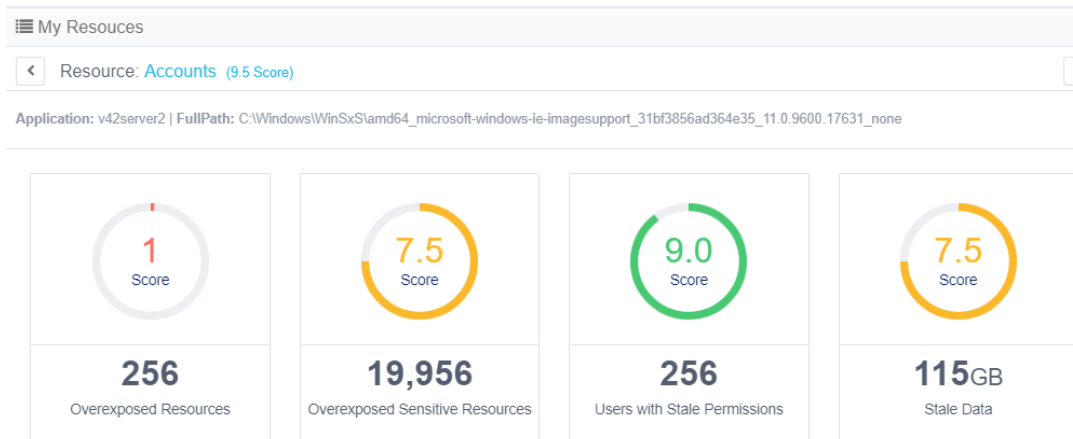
My Resouces

Resource: Accounts (9.5 Score)

Application: v42server2 | FullPath: C:\Windows\WinSxS\amd64_microsoft-windows-ie-imagesupport_31bf3856ad364e35_11.0.9600.17631_none

1
Score

256
Overexposed Resources

7.5
Score

19,956
Overexposed Sensitive Resources

9.0
Score

256
Users with Stale Permissions

7.5
Score

115GB
Stale Data